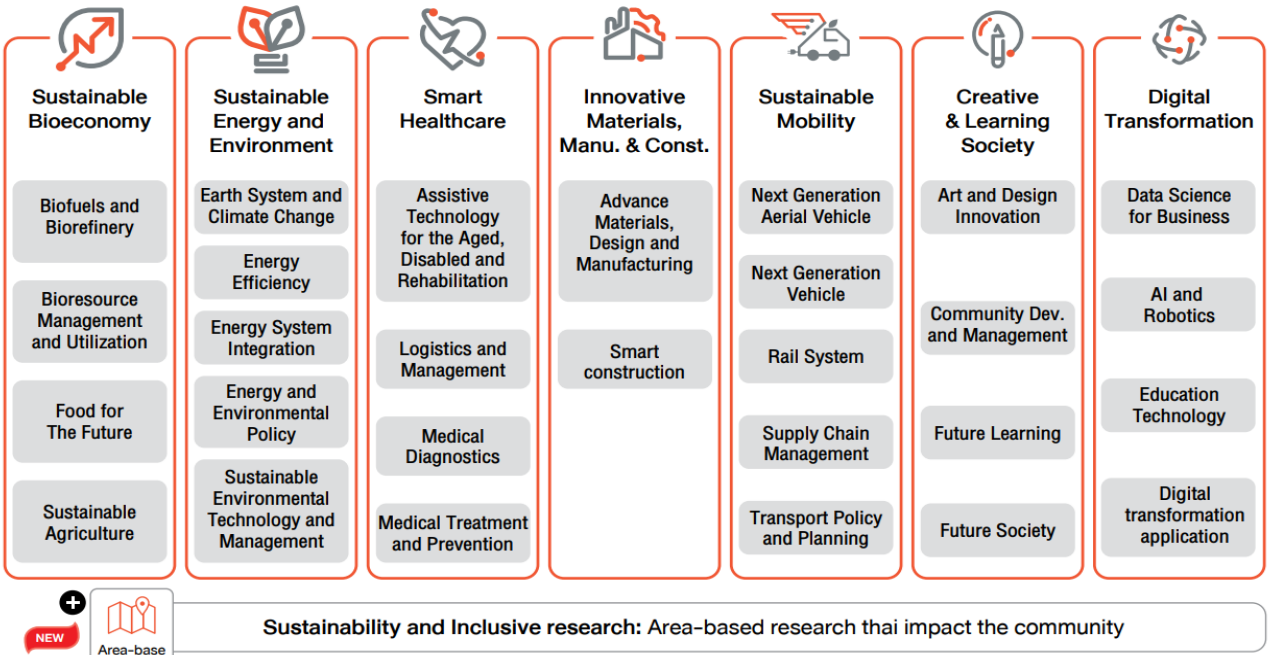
Sustainable Bioeconomy

Biofuels and Biorefinery

Bioresource Management and Utilization

Food for The Future

Sustainable Agriculture

Sustainable Energy and Environment

Earth System and Climate Change

Energy Efficiency

Energy System Integration

Energy and Environmental Policy

Sustainable Environmental Technology and Management

Smart Healthcare

Assistive Technology for the Aged, Disabled and Rehabilitation

Logistics and Management

Medical Diagnostics

Medical Treatment and Prevention

Innovative Materials, Manu. & Const.

Advance Materials, Design and Manufacturing

Smart construction

Sustainable Mobility

Next Generation Aerial Vehicle

Next Generation Vehicle

Rail System

Supply Chain Management

Transport Policy and Planning

Creative & Learning Society

Art and Design Innovation

Community Dev. and Management

Future Learning

Future Society

Digital Transformation

Data Science for Business

AI and Robotics

Education Technology

Digital transformation application

NEW

Area-base

Sustainability and Inclusive research: Area-based research thai impact the community